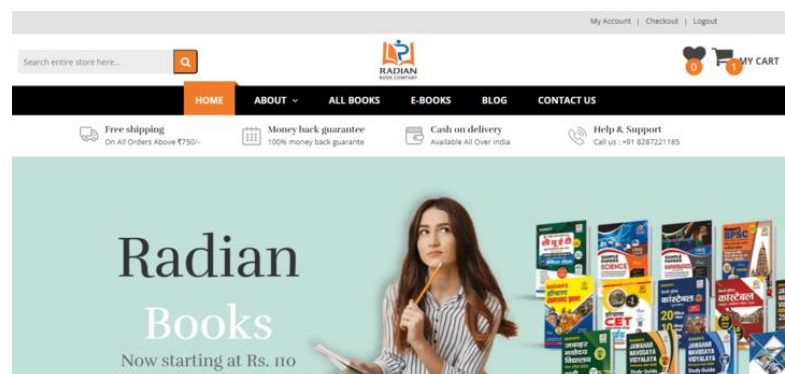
My Account | Checkout | Logout

Search entire store here...

RADIAN
BOOK COMPANY

0 1 MY CART

HOME ABOUT ALL BOOKS E-BOOKS BLOG CONTACT US

Free shipping
On All Orders Above ₹750/-

Money back guarantee
100% money back guarante

Cash on delivery
Available All Over India

Help & Support
Call us : +91 8287221185

Radian
Books
Now starting at Rs. 110